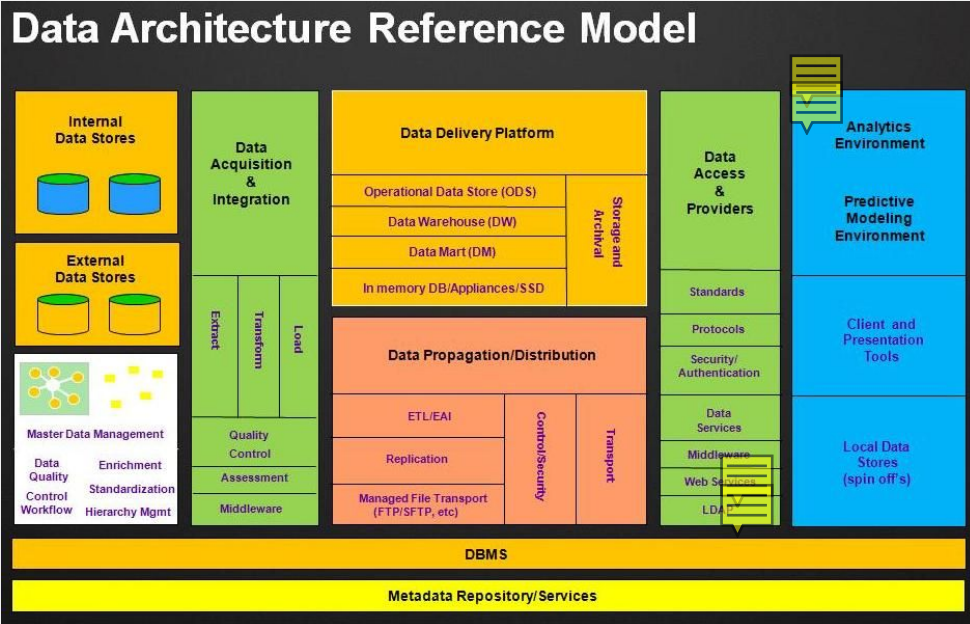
Data Architecture Reference Model

Internal Data Stores

External Data Stores

Master Data Management

Data Quality

Enrichment

Standardization

Control Workflow

Hierarchy Mgmt

Data Acquisition & Integration

Extract

Transform

Load

Quality Control

Assessment

Middleware

Data Delivery Platform

Operational Data Store (ODS)

Data Warehouse (DW)

Data Mart (DM)

In memory DB/Appliances/SSD

Storage and Archival

Data Propagation/Distribution

ETL/EAI

Replication

Managed File Transport (FTP/SFTP, etc)

Control/Security

Transport

Data Access & Providers

Standards

Protocols

Security/ Authentication

Data Services

Middleware

Web Services

LDAP

Analytics Environment

Predictive Modeling Environment

Client and Presentation Tools

Local Data Stores (spin off's)

DBMS

Metadata Repository/Services